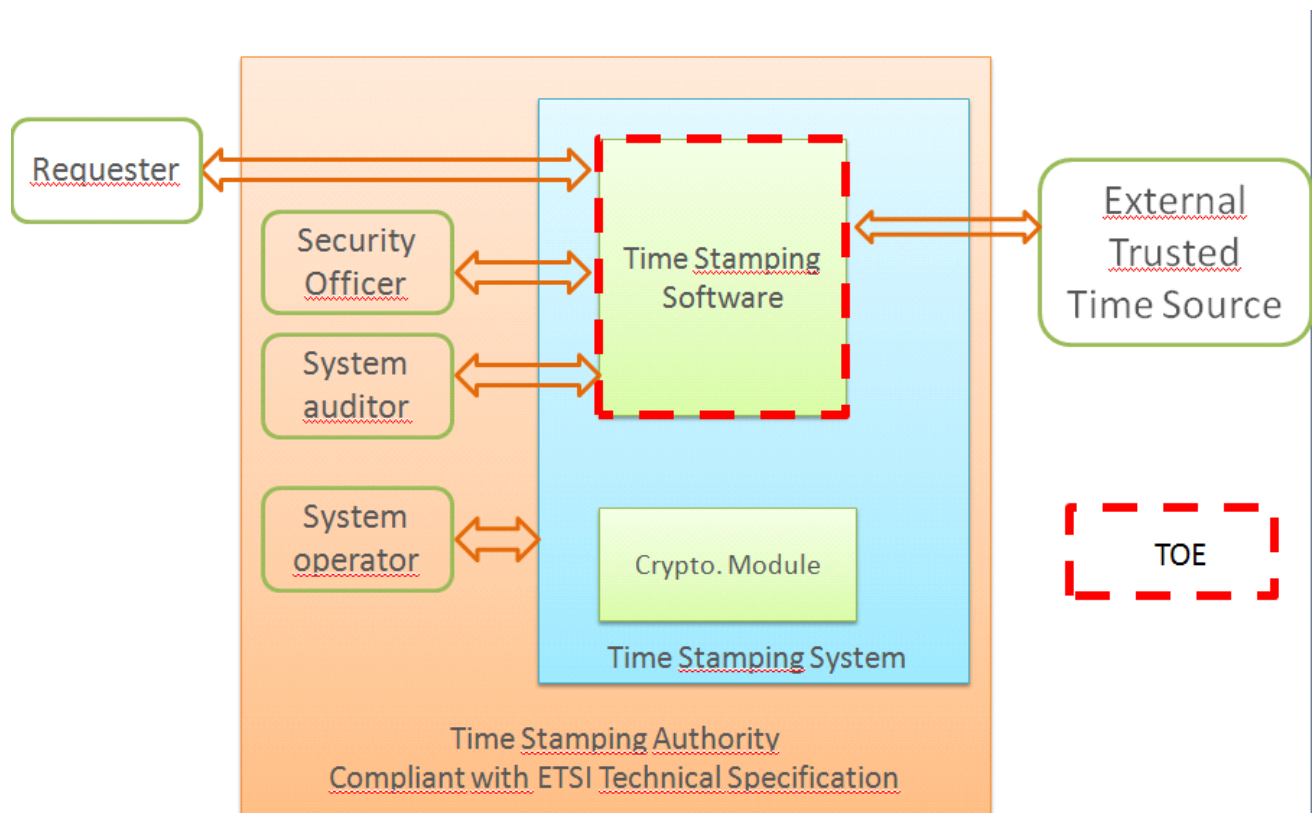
Requester

Security Officer

System auditor

System operator

Time Stamping Software

External Trusted Time Source

Crypto. Module

Time Stamping System

TOE

Time Stamping Authority
Compliant with ETSI Technical Specification